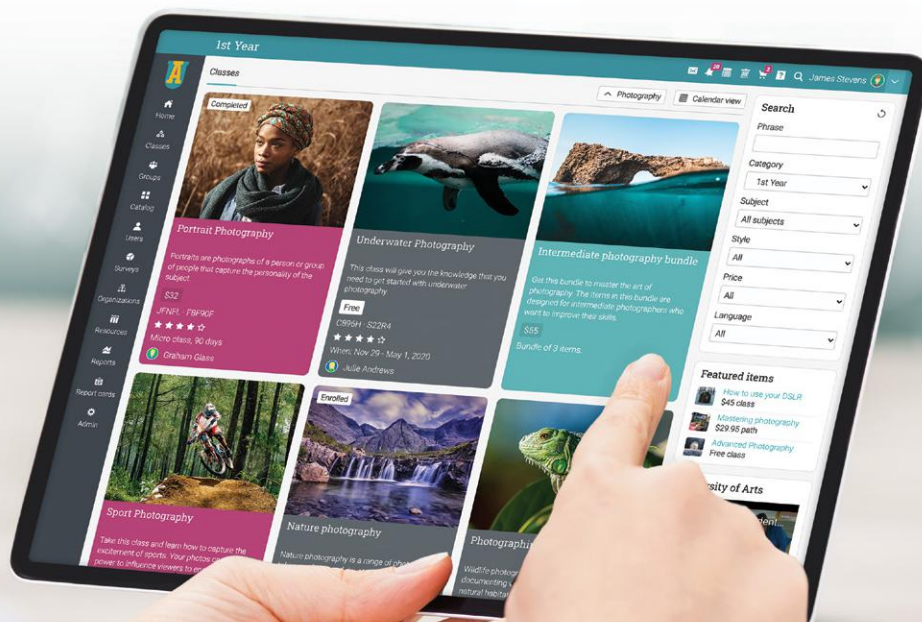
1st Year

Classes

James Stevens

Photography

Calendar view

Home
Classes
Groups
Catalog
Users
Surveys
Organizations
Resources
Reports
Report cards
Admin

Completed

Portrait Photography

Portraits are photographs of a person or group of people that capture the personality of the subject.

$32

JFNFL · FBF90F

Micro class, 90 days

Graham Glass

Underwater Photography

This class will give you the knowledge that you need to get started with underwater photography.

Free

C895H · S22R4

When: Nov 29 - May 1, 2020

Julie Andrews

Intermediate photography bundle

Get this bundle to master the art of photography. The items in this bundle are designed for intermediate photographers who want to improve their skills.

$55

Bundle of 3 items.

Search

Phrase

Category

1st Year

Subject

All subjects

Style

All

Price

All

Language

All

Featured items

How to use your DSLR
$45 class

Mastering photography
$29.95 path

Advanced Photography
Free class

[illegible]rsity of Arts

Sport Photography

Take this class and learn how to capture the excitement of sports. Your photos can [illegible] power to influence viewers to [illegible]

Enrolled

Nature photography

Nature photography is a range of ph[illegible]

Photographi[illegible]

Wildlife photog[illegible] documenting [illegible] natural habitat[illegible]